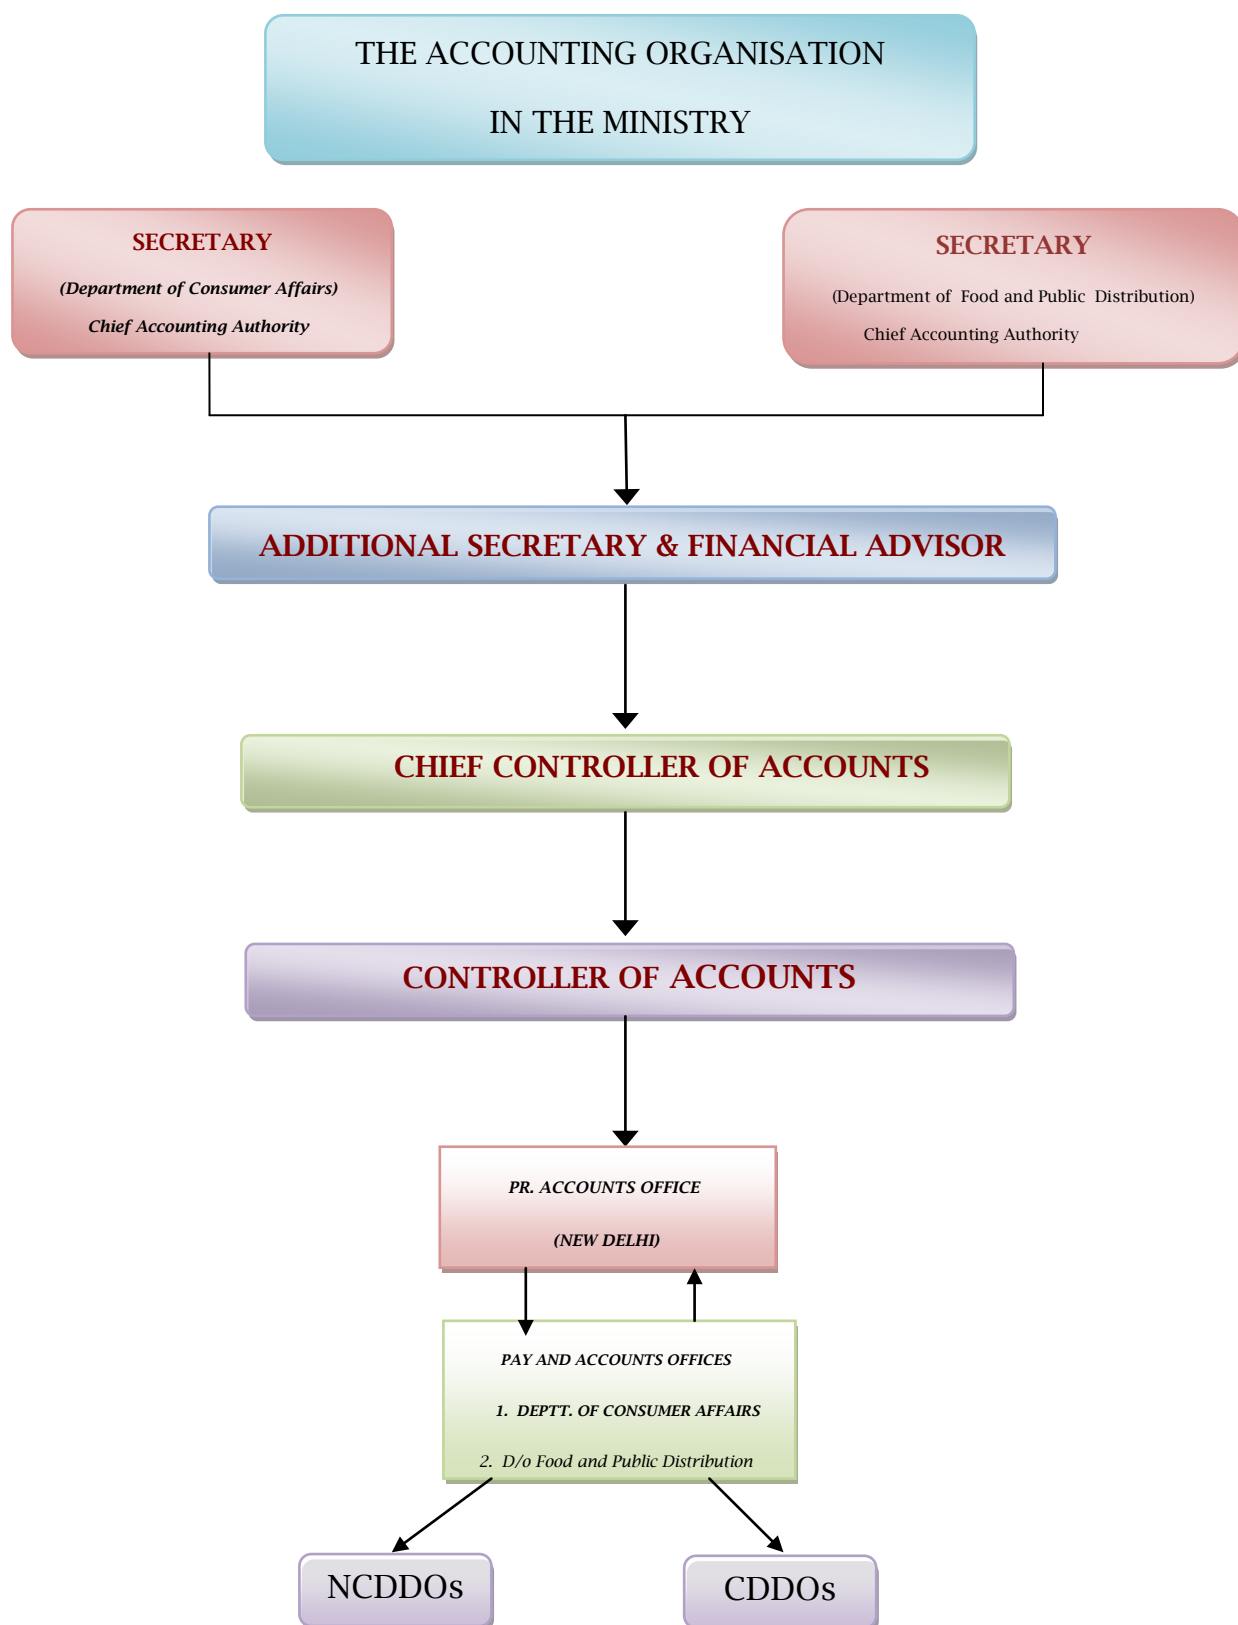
THE ACCOUNTING ORGANISATION

IN THE MINISTRY

SECRETARY

(Department of Consumer Affairs)

Chief Accounting Authority

SECRETARY

(Department of Food and Public Distribution)

Chief Accounting Authority

ADDITIONAL SECRETARY & FINANCIAL ADVISOR

CHIEF CONTROLLER OF ACCOUNTS

CONTROLLER OF ACCOUNTS

PR. ACCOUNTS OFFICE

(NEW DELHI)

PAY AND ACCOUNTS OFFICES

1. DEPTT. OF CONSUMER AFFAIRS

2. D/o Food and Public Distribution

NCDDOs

CDDOs